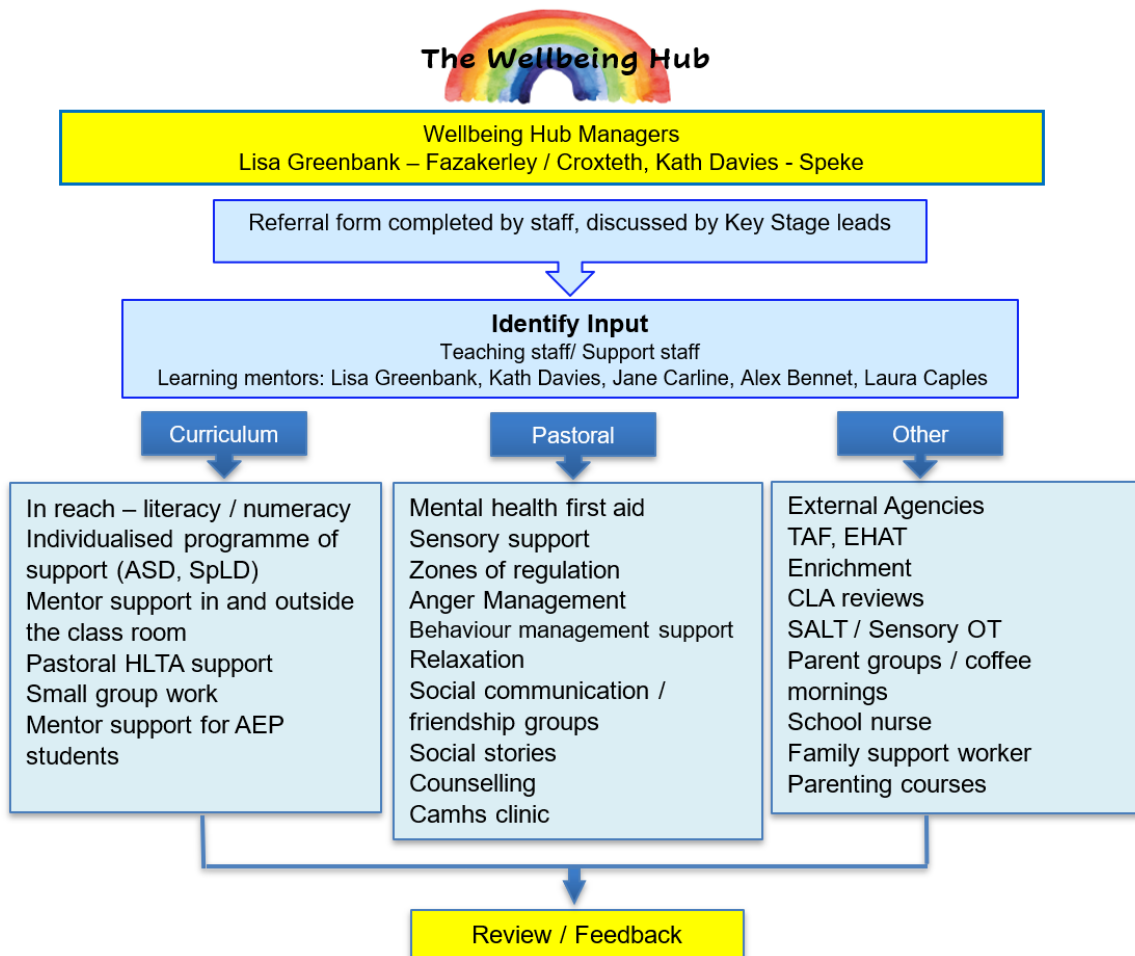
The Wellbeing Hub

Wellbeing Hub Managers
Lisa Greenbank – Fazakerley / Croxteth, Kath Davies - Speke

Referral form completed by staff, discussed by Key Stage leads

**Identify Input**
Teaching staff/ Support staff
Learning mentors: Lisa Greenbank, Kath Davies, Jane Carline, Alex Bennet, Laura Caples

Curriculum

In reach – literacy / numeracy
Individualised programme of support (ASD, SpLD)
Mentor support in and outside the class room
Pastoral HLTA support
Small group work
Mentor support for AEP students

Pastoral

Mental health first aid
Sensory support
Zones of regulation
Anger Management
Behaviour management support
Relaxation
Social communication / friendship groups
Social stories
Counselling
Camhs clinic

Other

External Agencies
TAF, EHAT
Enrichment
CLA reviews
SALT / Sensory OT
Parent groups / coffee mornings
School nurse
Family support worker
Parenting courses

Review / Feedback